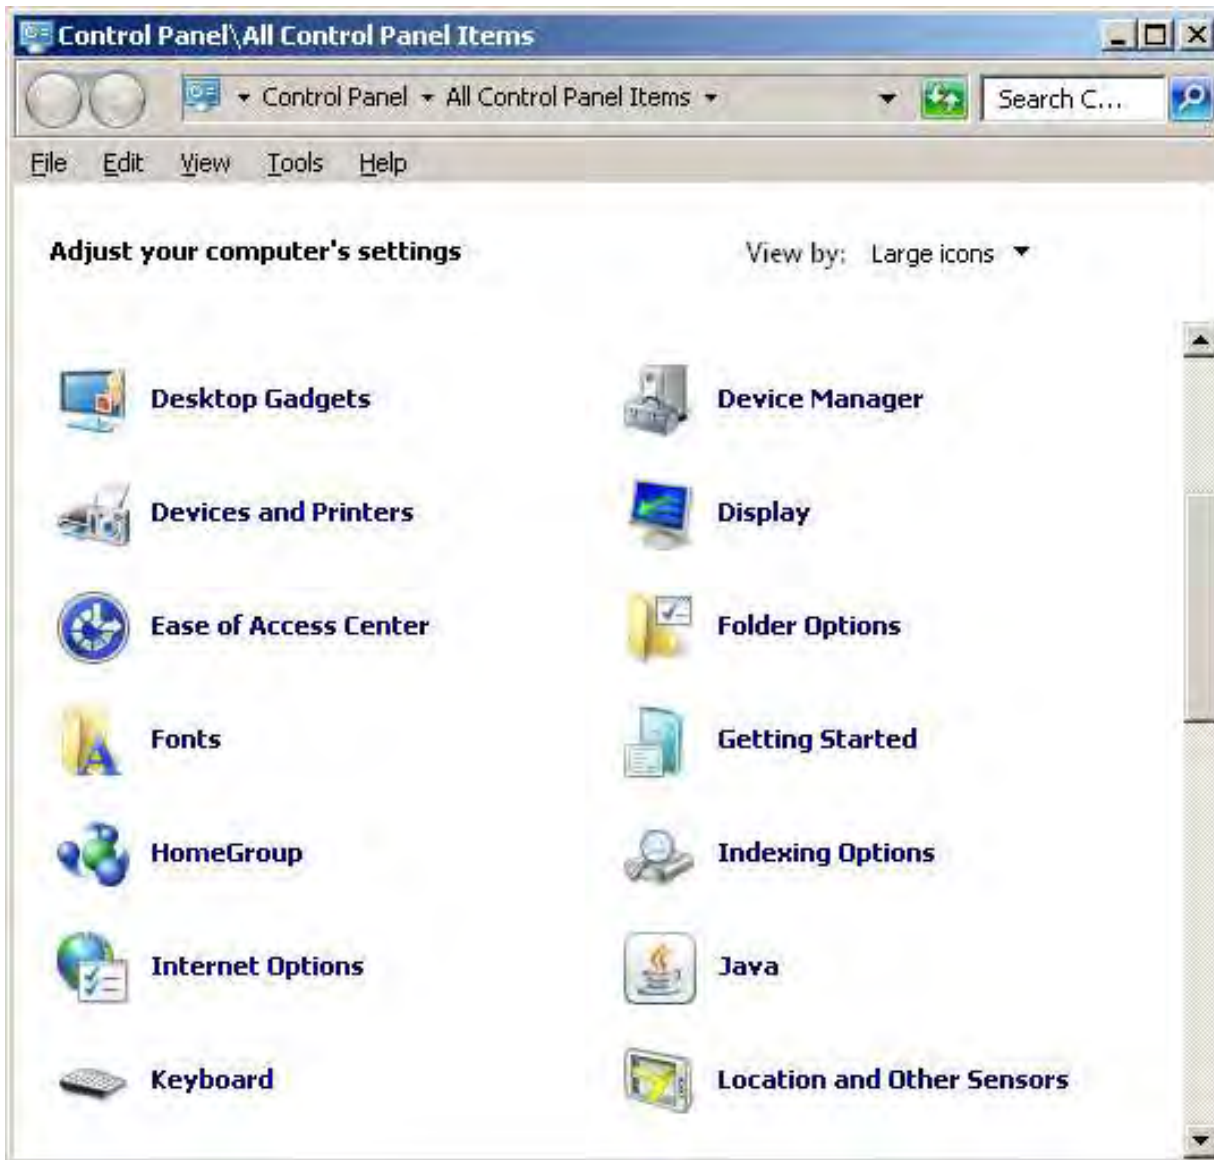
Control Panel\All Control Panel Items

Control Panel ▸ All Control Panel Items ▸

Search C...

File Edit View Tools Help

Adjust your computer's settings

View by: Large icons

Desktop Gadgets

Device Manager

Devices and Printers

Display

Ease of Access Center

Folder Options

Fonts

Getting Started

HomeGroup

Indexing Options

Internet Options

Java

Keyboard

Location and Other Sensors